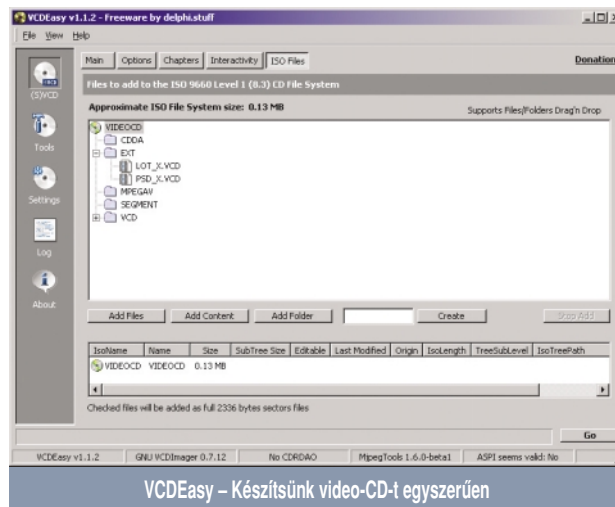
VCDEasy v1.1.2 - Freeware by delphi.stuff

File View Help

(S)VCD
Tools
Settings
Log
About

Main | Options | Chapters | Interactivity | ISO Files

Donation

Files to add to the ISO 9660 Level 1 (8.3) CD File System

Approximate ISO File System size: 0.13 MB

Supports Files/Folders Drag'n Drop

VIDEOCD
CDDA
EXT
LOT_X.VCD
PSD_X.VCD
MPEGAV
SEGMENT
VCD

Add Files | Add Content | Add Folder | Create | Stop Add

| IsoName | Name | Size | SubTree Size | Editable | Last Modified | Origin | IsoLength | TreeSubLevel | IsoTreePath |
|---|---|---|---|---|---|---|---|---|---|
| VIDEOCD | VIDEOCD | 0.13 MB | | | | | | | |

Checked files will be added as full 2336 bytes sectors files

Go

VCDEasy v1.1.2 | GNU VCDImager 0.7.12 | No CDRDAO | MpegTools 1.6.0-beta1 | ASPI seems valid: No

VCDEasy – Készítsünk video-CD-t egyszerűen